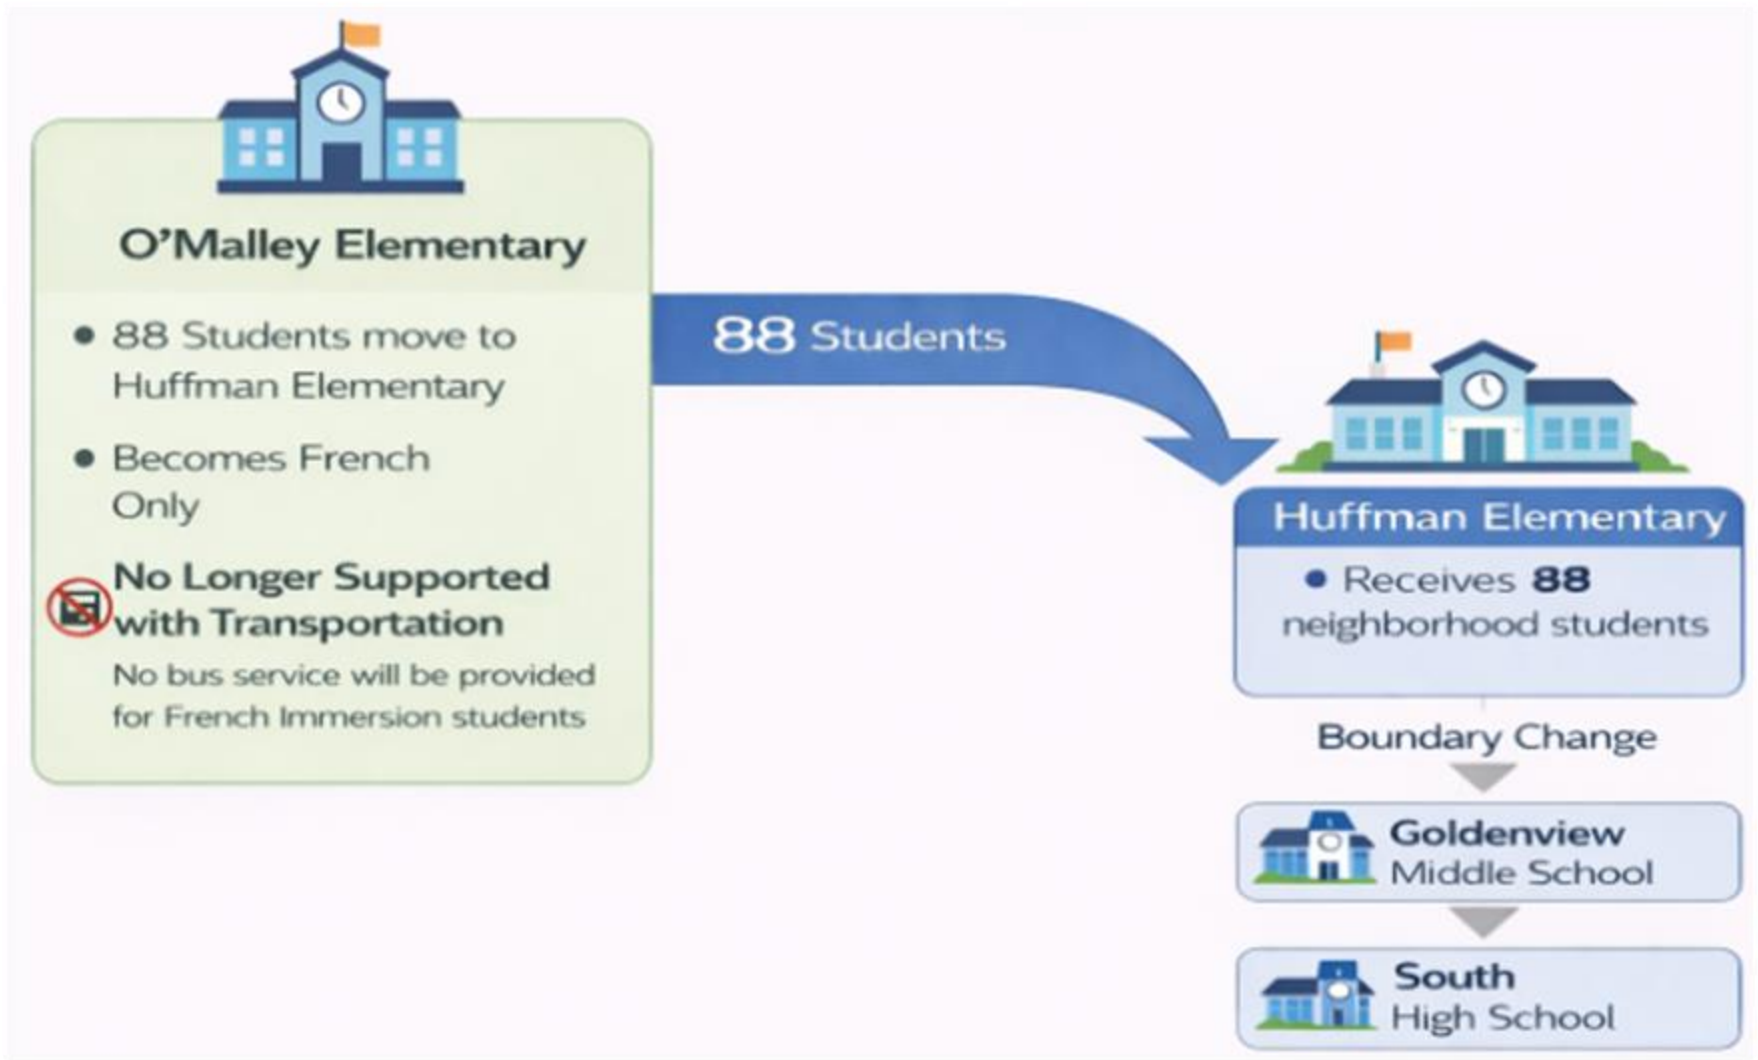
O'Malley Elementary

• 88 Students move to Huffman Elementary

• Becomes French Only

No Longer Supported with Transportation
No bus service will be provided for French Immersion students

88 Students

Huffman Elementary
• Receives 88 neighborhood students

Boundary Change

Goldenview Middle School

South High School